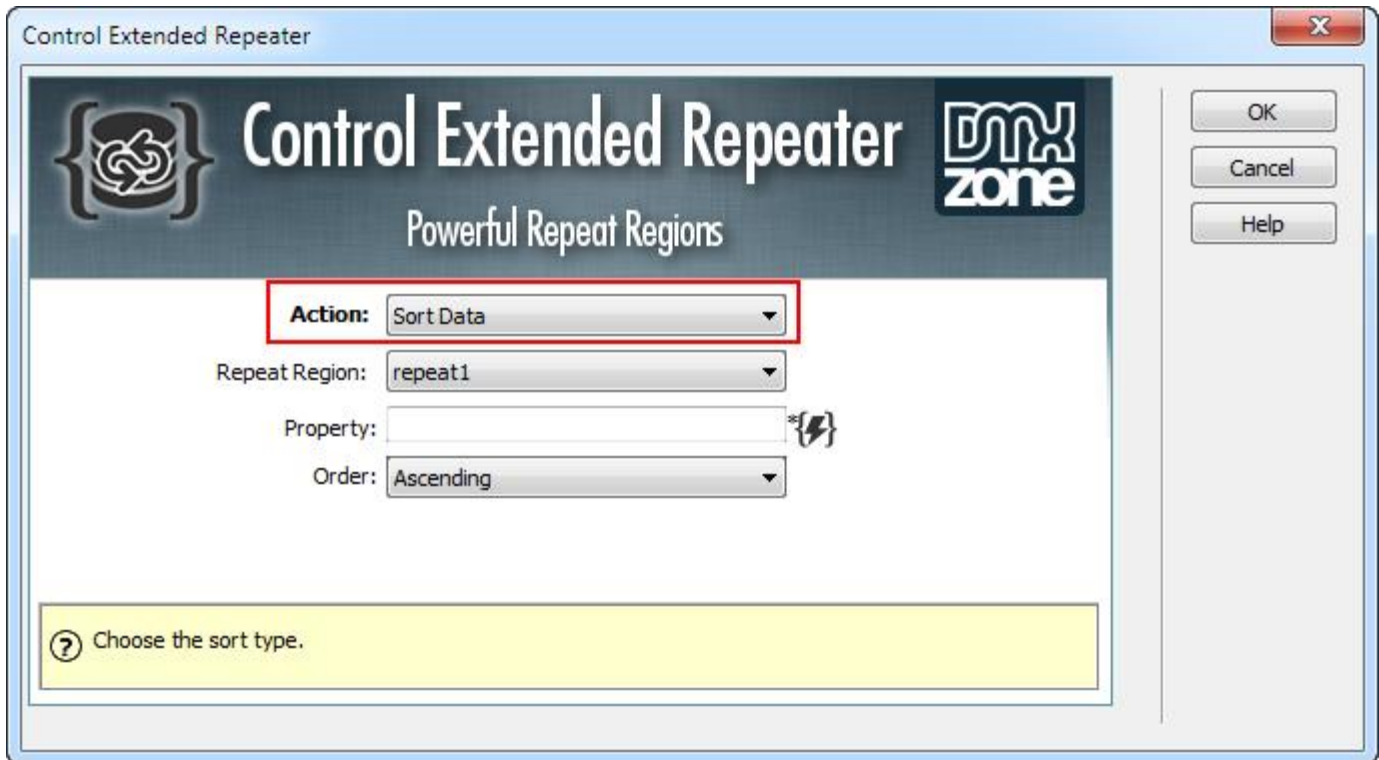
Control Extended Repeater

Control Extended Repeater

Powerful Repeat Regions

DMX zone

OK

Cancel

Help

Action: Sort Data

Repeat Region: repeat1

Property:

*

Order: Ascending

Choose the sort type.